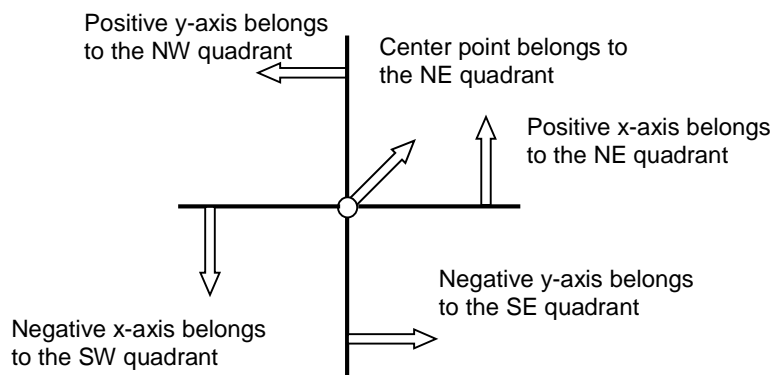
Positive y-axis belongs to the NW quadrant

Center point belongs to the NE quadrant

Positive x-axis belongs to the NE quadrant

Negative y-axis belongs to the SE quadrant

Negative x-axis belongs to the SW quadrant